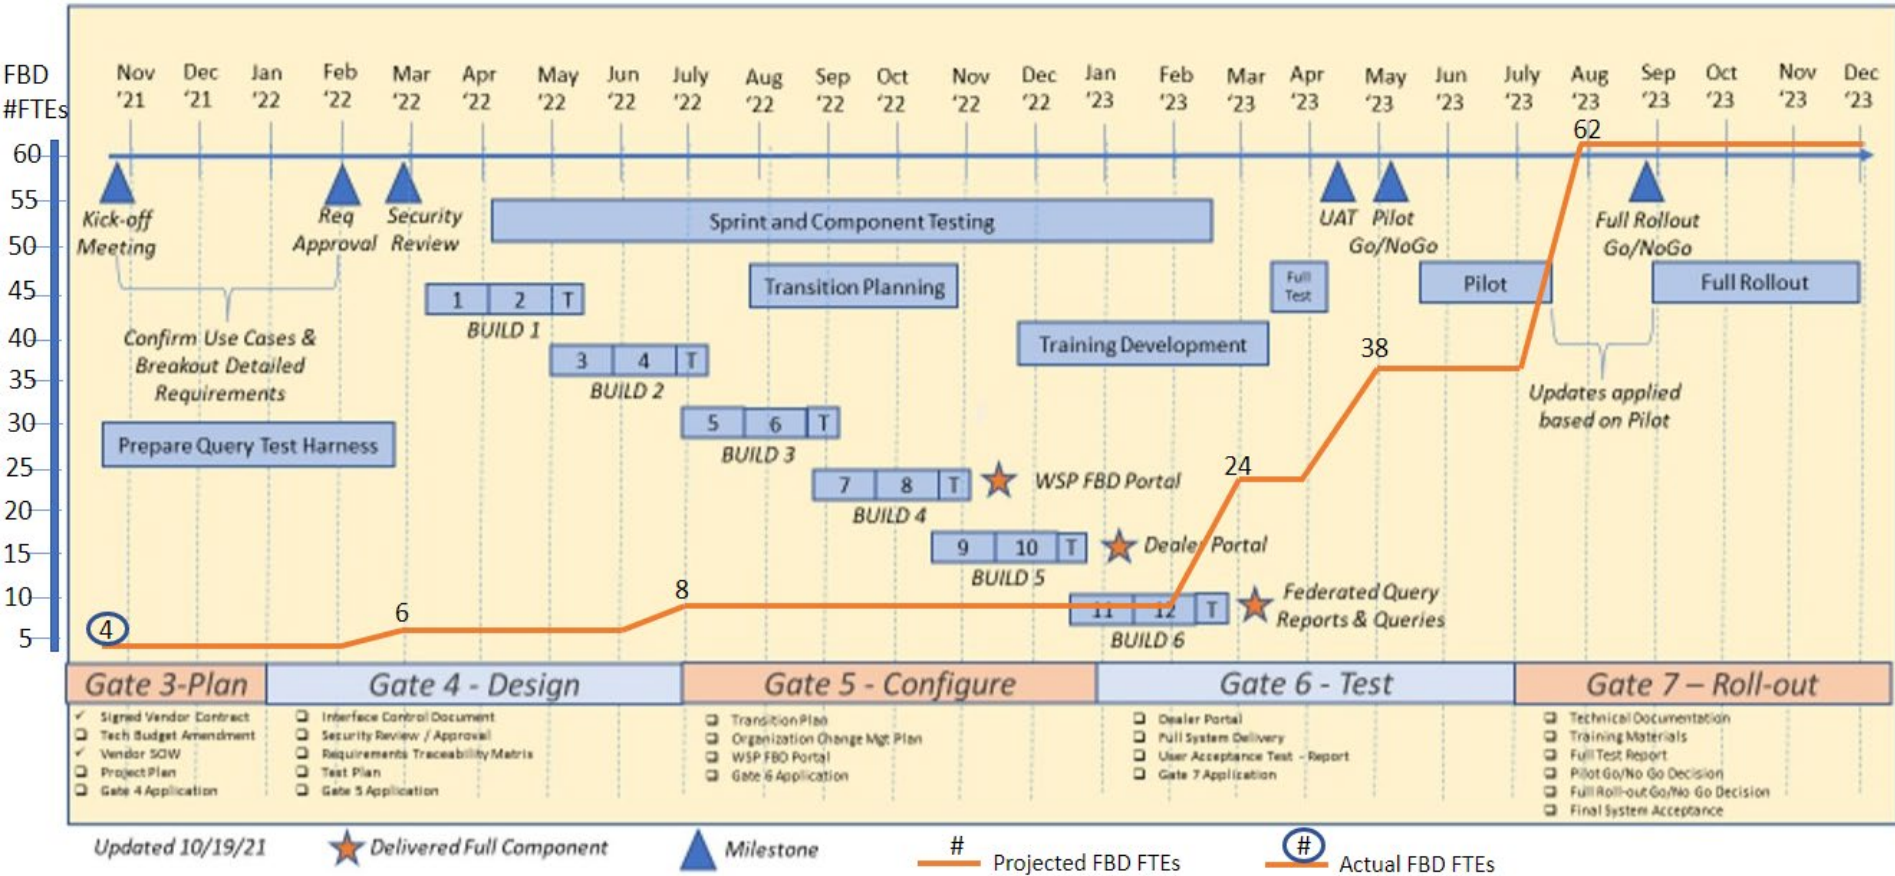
FBD #FTEs

Nov '21 Dec '21 Jan '22 Feb '22 Mar '22 Apr '22 May '22 Jun '22 July '22 Aug '22 Sep '22 Oct '22 Nov '22 Dec '22 Jan '23 Feb '23 Mar '23 Apr '23 May '23 Jun '23 July '23 Aug '23 Sep '23 Oct '23 Nov '23 Dec '23

60
55
50
45
40
35
30
25
20
15
10
5

Kick-off Meeting

Req Approval

Security Review

Confirm Use Cases & Breakout Detailed Requirements

Prepare Query Test Harness

Sprint and Component Testing

1 2 T
BUILD 1

3 4 T
BUILD 2

5 6 T
BUILD 3

7 8 T
BUILD 4

WSP FBD Portal

9 10 T
BUILD 5

Dealer Portal

11 12 T
BUILD 6

Federated Query Reports & Queries

Transition Planning

Training Development

Full Test

UAT

Pilot Go/NoGo

Pilot

Full Rollout Go/NoGo

Full Rollout

Updates applied based on Pilot

4
6
8
24
38
62

Gate 3-Plan
✓ Signed Vendor Contract
❑ Tech Budget Amendment
✓ Vendor SOW
❑ Project Plan
❑ Gate 4 Application

Gate 4 - Design
❑ Interface Control Document
❑ Security Review / Approval
❑ Requirements Traceability Matrix
❑ Test Plan
❑ Gate 5 Application

Gate 5 - Configure
❑ Transition Plan
❑ Organization Change Mgt Plan
❑ WSP FBD Portal
❑ Gate 6 Application

Gate 6 - Test
❑ Dealer Portal
❑ Full System Delivery
❑ User Acceptance Test - Report
❑ Gate 7 Application

Gate 7 – Roll-out
❑ Technical Documentation
❑ Training Materials
❑ Full Test Report
❑ Pilot Go/No Go Decision
❑ Full Roll-out Go/No Go Decision
❑ Final System Acceptance

Updated 10/19/21
Delivered Full Component
Milestone
# Projected FBD FTEs
# Actual FBD FTEs